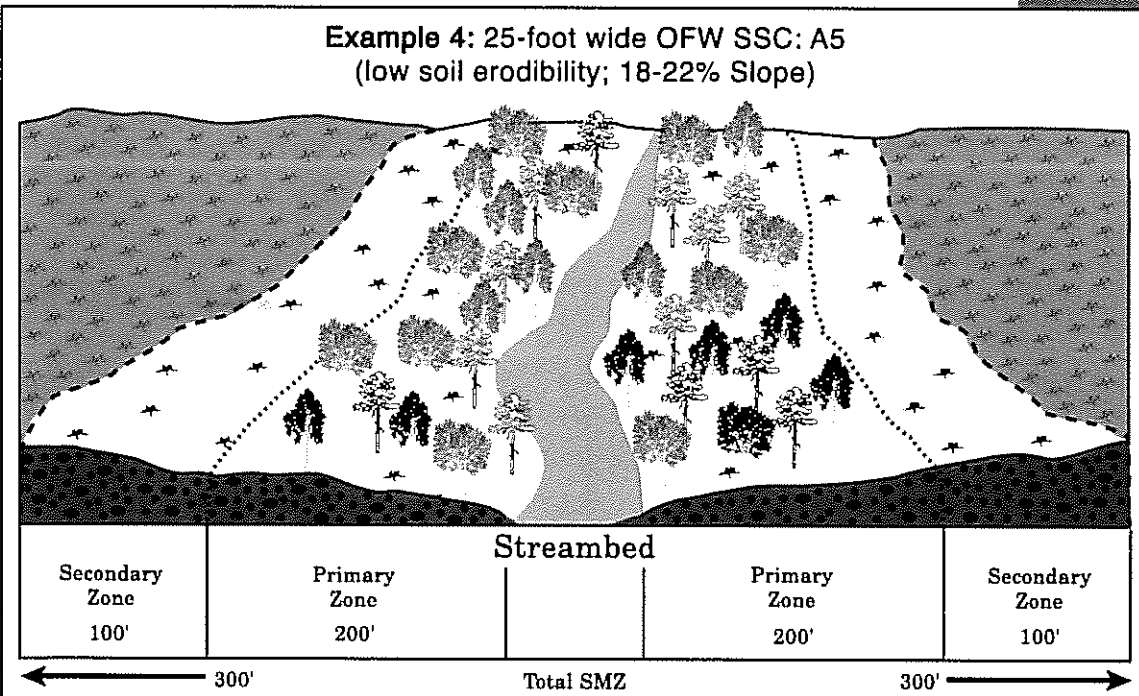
Example 4: 25-foot wide OFW SSC: A5
(low soil erodibility; 18-22% Slope)

Streambed

| Secondary Zone 100' | Primary Zone 200' | | Primary Zone 200' | Secondary Zone 100' |
|---|---|---|---|---|

300' Total SMZ 300'